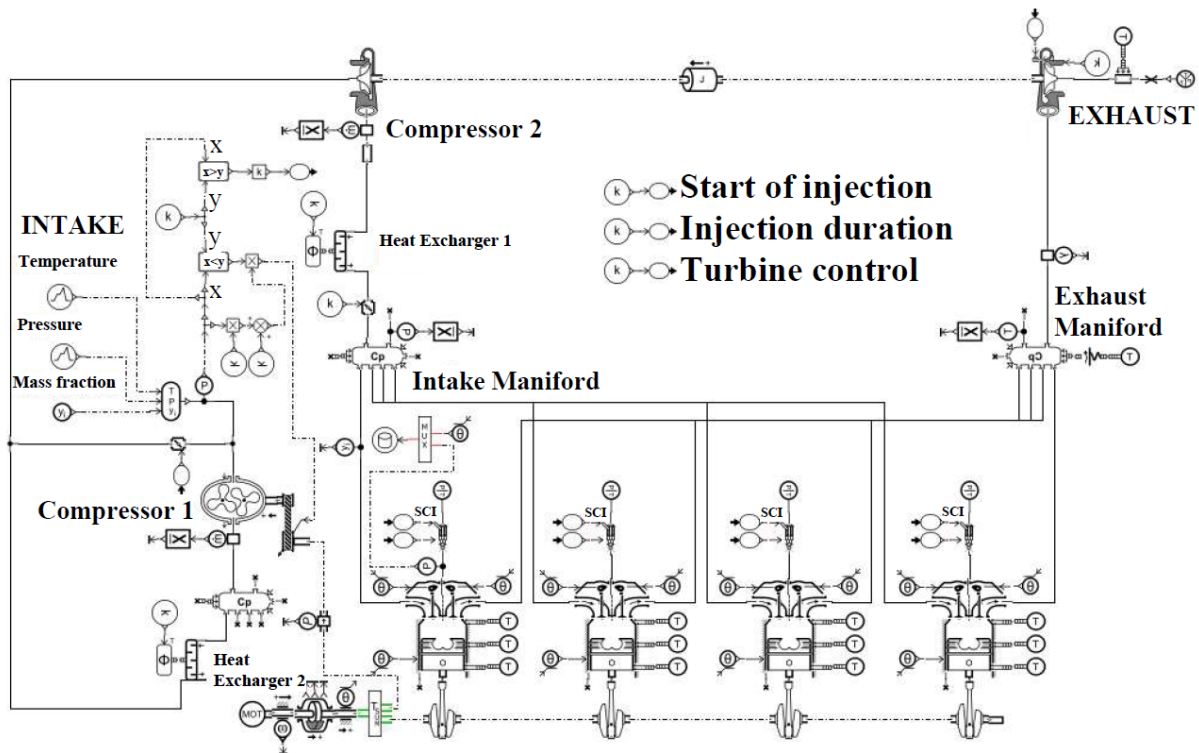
Compressor 2

EXHAUST

Start of injection
Injection duration
Turbine control

INTAKE
Temperature
Pressure
Mass fraction

Heat Excharger 1

Exhaust Maniford

Intake Maniford

Compressor 1

Heat Excharger 2

x>y
x<y
X
Y
Y
X
k
Cp
Cp
SCI
SCI
SCI
SCI
MOT
MUX